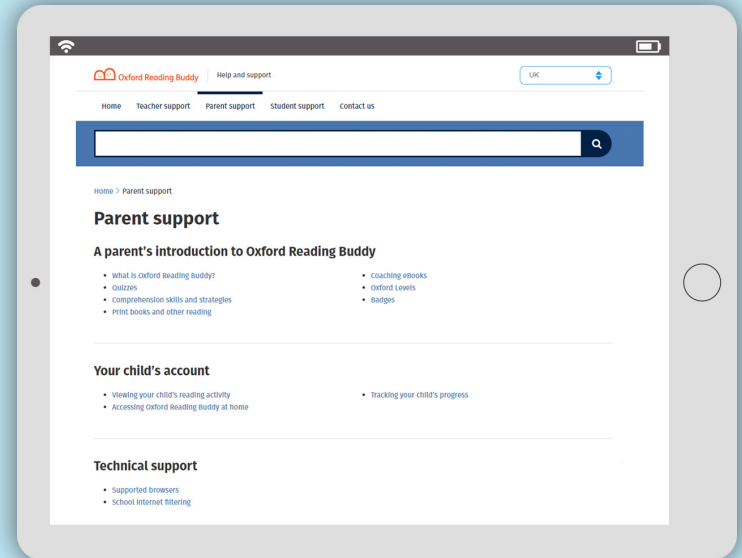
Oxford Reading Buddy | Help and support

UK

Home Teacher support Parent support Student support Contact us

Home > Parent support

Parent support

A parent's introduction to Oxford Reading Buddy

- What is Oxford Reading Buddy?
- Quizzes
- Comprehension skills and strategies
- Print books and other reading

- Coaching eBooks
- Oxford Levels
- Badges

Your child's account

- Viewing your child's reading activity
- Accessing Oxford Reading Buddy at home

- Tracking your child's progress

Technical support

- Supported browsers
- School internet filtering